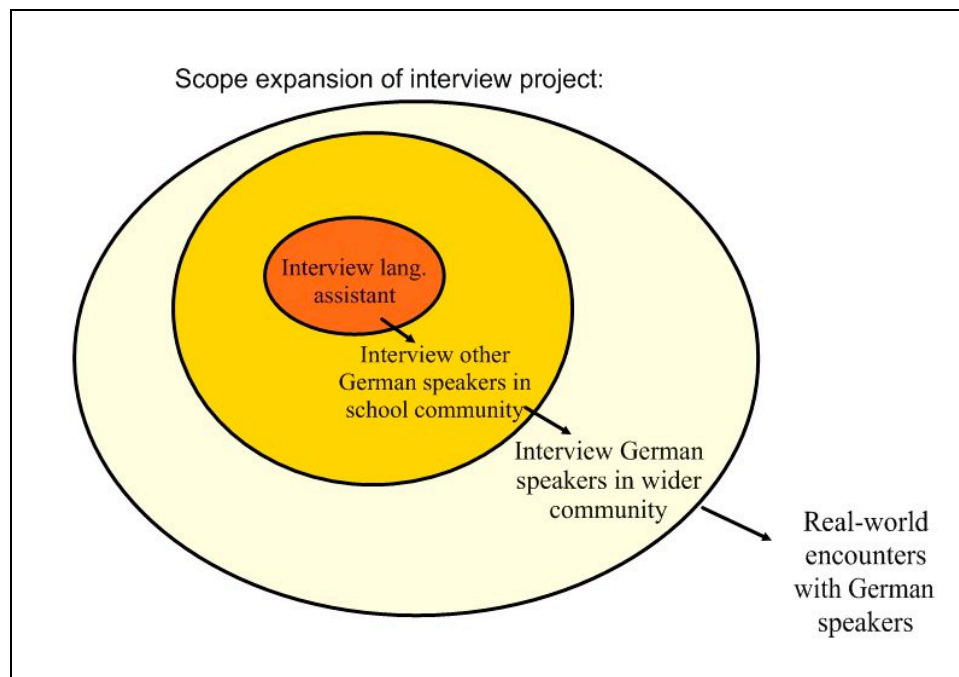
Scope expansion of interview project:

Interview lang. assistant

Interview other German speakers in school community

Interview German speakers in wider community

Real-world encounters with German speakers